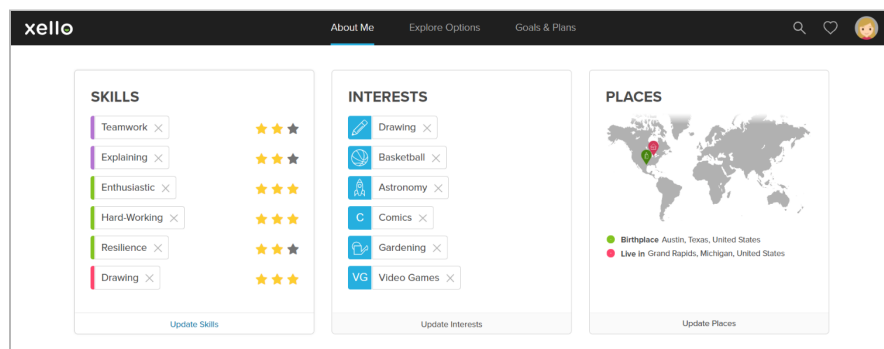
xello

About Me Explore Options Goals & Plans

SKILLS

Teamwork

Explaining

Enthusiastic

Hard-Working

Resilience

Drawing

Update Skills

INTERESTS

Drawing

Basketball

Astronomy

C Comics

Gardening

VG Video Games

Update Interests

PLACES

Birthplace Austin, Texas, United States

Live in Grand Rapids, Michigan, United States

Update Places